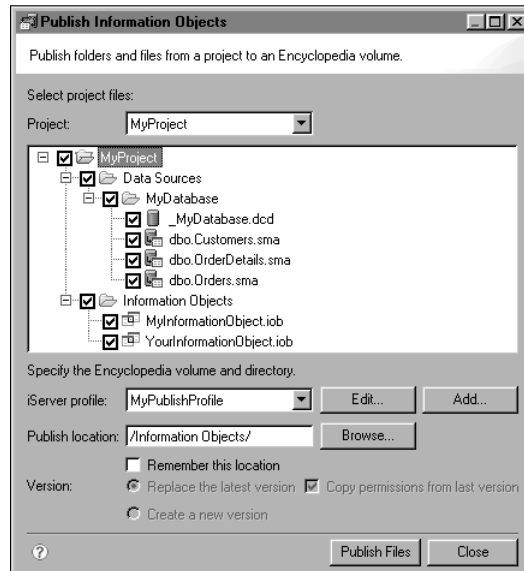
Publish Information Objects

Publish folders and files from a project to an Encyclopedia volume.

Select project files:

Project: MyProject

MyProject
Data Sources
MyDatabase
_MyDatabase.dcd
dbo.Customers.sma
dbo.OrderDetails.sma
dbo.Orders.sma
Information Objects
MyInformationObject.iob
YourInformationObject.iob

Specify the Encyclopedia volume and directory.

iServer profile: MyPublishProfile Edit... Add...

Publish location: /Information Objects/ Browse...

Remember this location

Version: Replace the latest version Copy permissions from last version

Create a new version

Publish Files Close